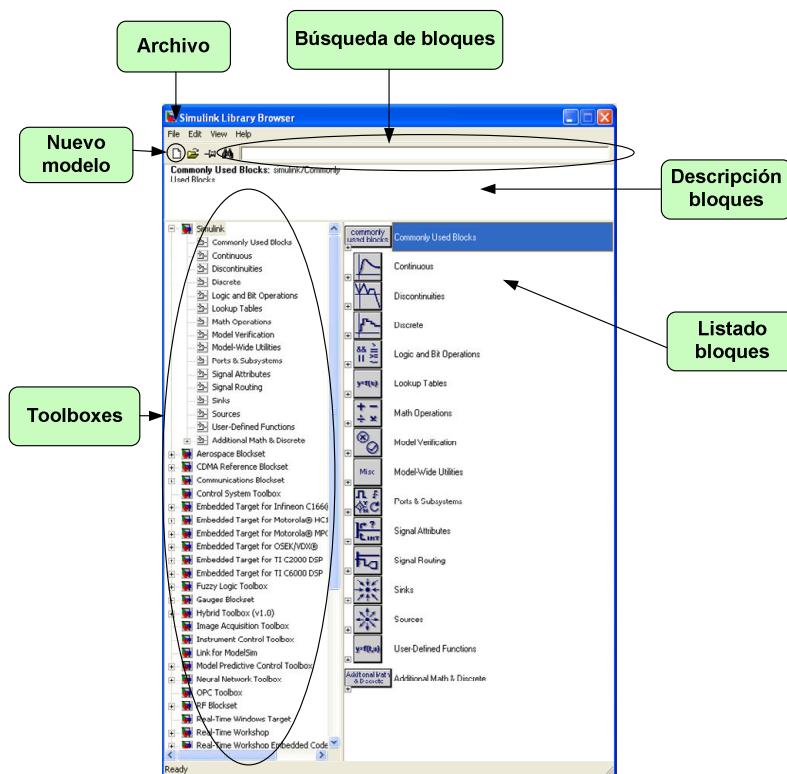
Archivo

Búsqueda de bloques

Nuevo modelo

Descripción bloques

Listado bloques

Toolboxes

Simulink Library Browser

File Edit View Help

Commonly Used Blocks: simulink/Commonly Used Blocks

Simulink
Commonly Used Blocks
Continuous
Discontinuities
Discrete
Logic and Bit Operations
Lookup Tables
Math Operations
Model Verification
Model-Wide Utilities
Ports & Subsystems
Signal Attributes
Signal Routing
Sinks
Sources
User-Defined Functions
Additional Math & Discrete
Aerospace Blockset
CDMA Reference Blockset
Communications Blockset
Control System Toolbox
Embedded Target for Infineon C166®
Embedded Target for Motorola® HC1
Embedded Target for Motorola® MPC
Embedded Target for OSEK/VDX®
Embedded Target for TI C2000 DSP
Embedded Target for TI C6000 DSP
Fuzzy Logic Toolbox
Gauges Blockset
Hybrid Toolbox (v1.0)
Image Acquisition Toolbox
Instrument Control Toolbox
Link for ModelSim
Model Predictive Control Toolbox
Neural Network Toolbox
OPC Toolbox
RF Blockset
Real-Time Windows Target
Real-Time Workshop
Real-Time Workshop Embedded Code

commonly used blocks
Commonly Used Blocks
Continuous
Discontinuities
Discrete
Logic and Bit Operations
y=f(u)
Lookup Tables
Math Operations
Model Verification
Misc
Model-Wide Utilities
Ports & Subsystems
Signal Attributes
Signal Routing
Sinks
Sources
y=f(t,u)
User-Defined Functions
Additional Math & Discrete
Additional Math & Discrete

Ready